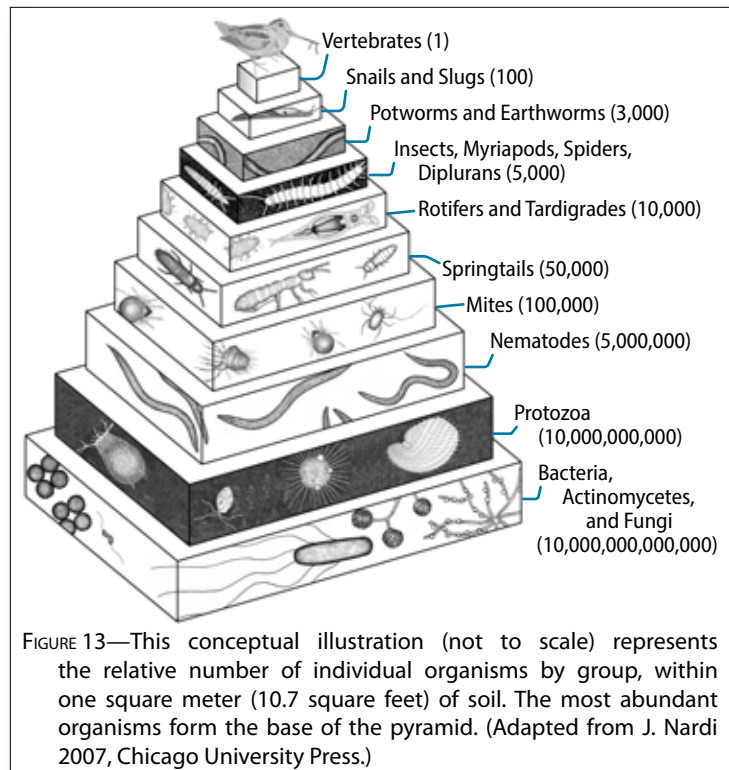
Vertebrates (1)
Snails and Slugs (100)
Potworms and Earthworms (3,000)
Insects, Myriapods, Spiders, Diplurans (5,000)
Rotifers and Tardigrades (10,000)
Springtails (50,000)
Mites (100,000)
Nematodes (5,000,000)
Protozoa (10,000,000,000)
Bacteria, Actinomycetes, and Fungi (10,000,000,000,000)

FIGURE 13—This conceptual illustration (not to scale) represents the relative number of individual organisms by group, within one square meter (10.7 square feet) of soil. The most abundant organisms form the base of the pyramid. (Adapted from J. Nardi 2007, Chicago University Press.)